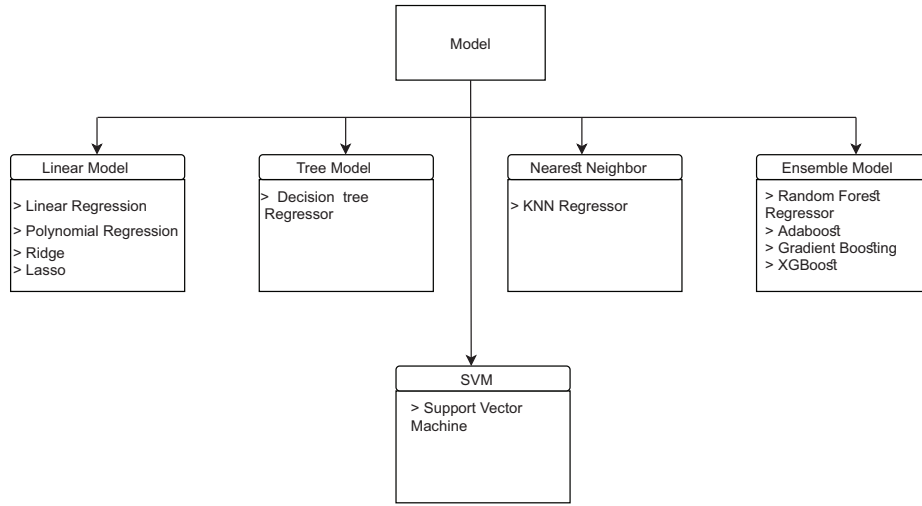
Model

Linear Model
> Linear Regression
> Polynomial Regression
> Ridge
> Lasso

Tree Model
> Decision tree Regressor

Nearest Neighbor
> KNN Regressor

Ensemble Model
> Random Forest Regressor
> Adaboost
> Gradient Boosting
> XGBoost

SVM
> Support Vector Machine